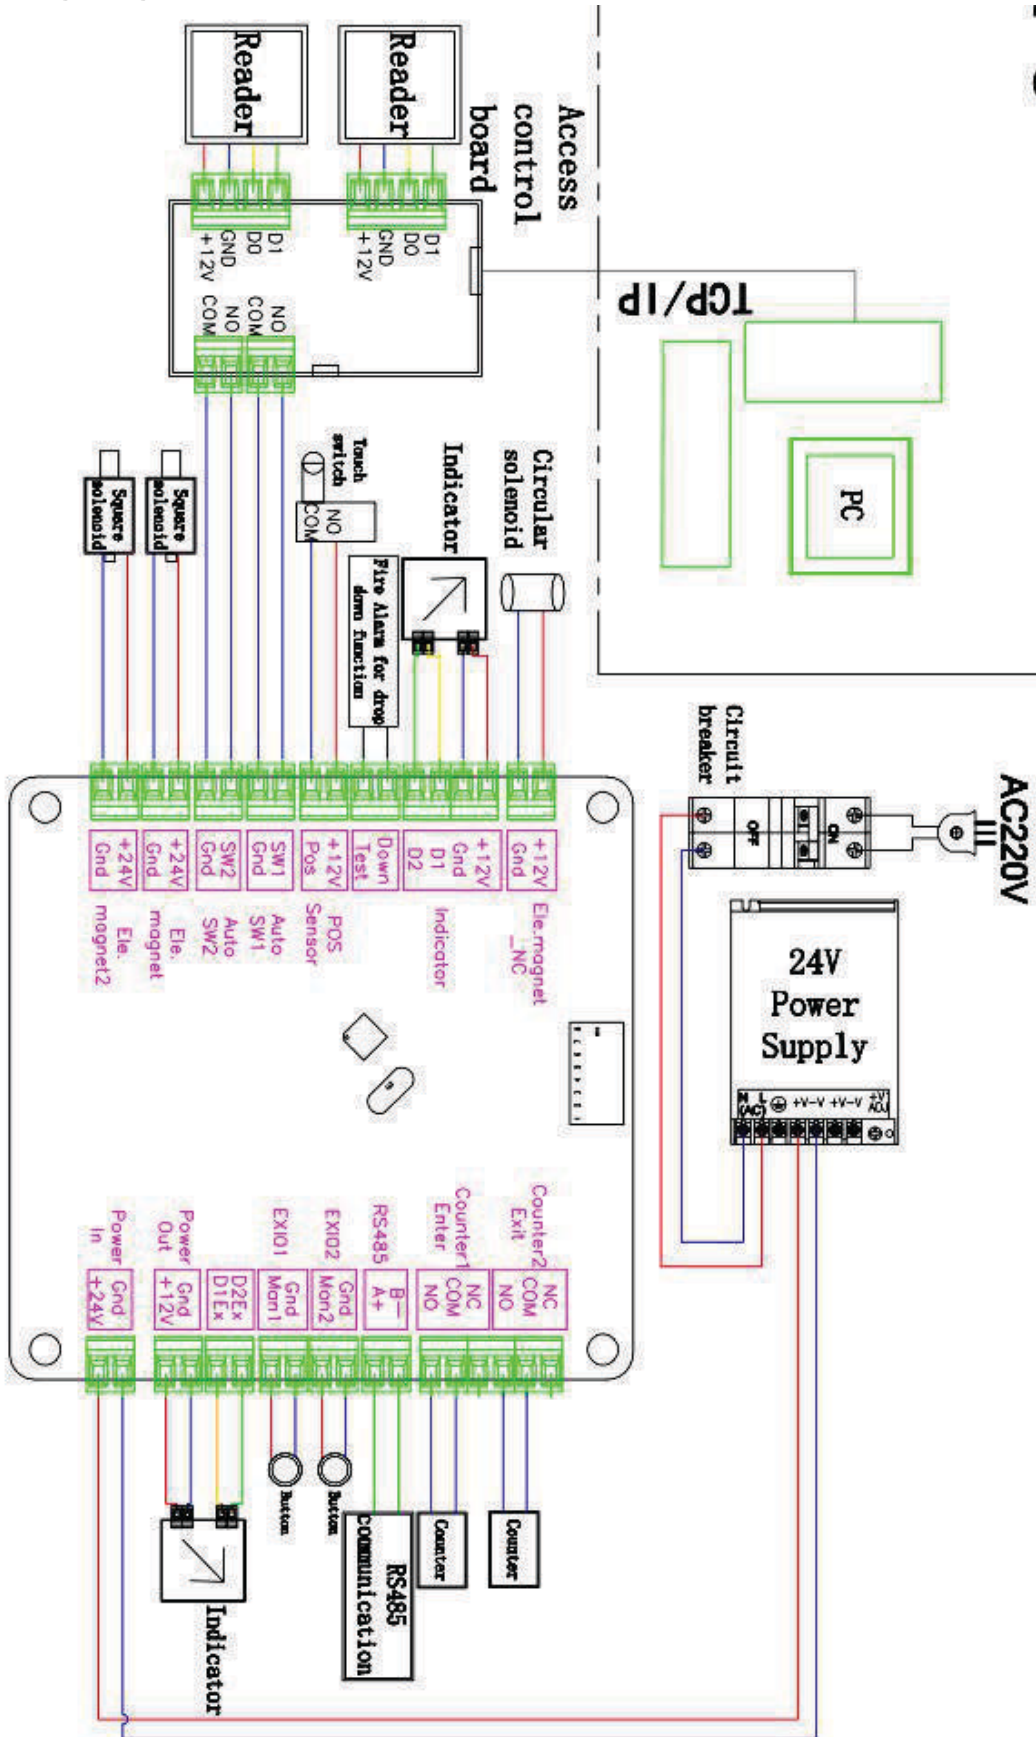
Reader
Reader
Access control board
+12V GND D0 D1
+12V GND D0 D1
COM NO COM NO
TCP/IP
PC
Circular solenoid
Indicator
Touch switch
NO COM
Fire Alarm for drop down function
Square solenoid
Square solenoid
Circuit breaker
OFF
ON
AC220V
24V Power Supply
N L (AC) +V -V +V -V +V ADJ
+24V Gnd
+24V Gnd
SW2 Gnd
SW1 Gnd
Pos +12V
Down Test
D2 D1
Gnd +12V
+12V Gnd
Ele. magnet2
Ele. magnet
Auto SW2
Auto SW1
POS Sensor
Indicator
Ele.magnet _NC
Power In
Power Out
EXIO1
EXIO2
RS485
Counter1 Enter
Counter2 Exit
+24V Gnd
+12V Gnd
D1Ex D2Ex
Mon1 Gnd
Mon2 Gnd
A+ B-
NO COM NC
NO COM NC
Button
Button
RS485 communication
Counter
Counter
Indicator